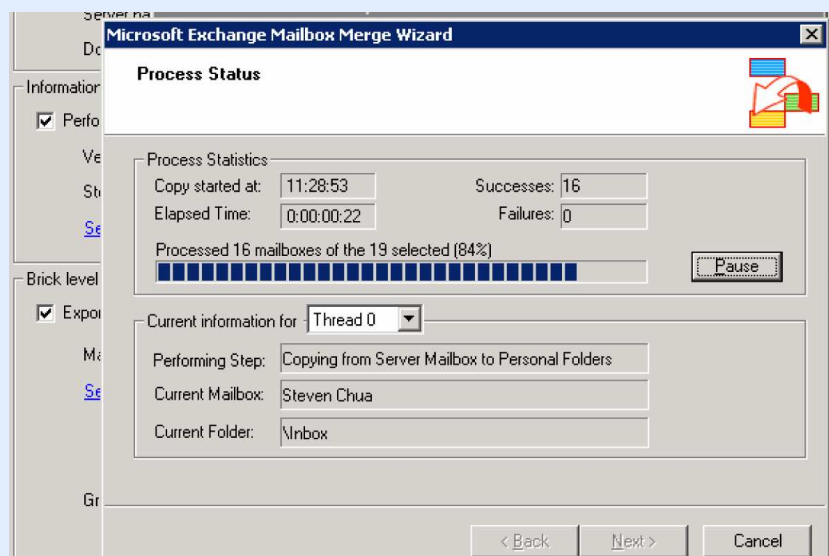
Server na
Do
Information
Perfo
Ve
St
Se
Brick level
Expor
Ma
Se
Gr

Microsoft Exchange Mailbox Merge Wizard

Process Status

Process Statistics
Copy started at: 11:28:53
Successes: 16
Elapsed Time: 0:00:00:22
Failures: 0
Processed 16 mailboxes of the 19 selected (84%)
Pause

Current information for Thread 0
Performing Step: Copying from Server Mailbox to Personal Folders
Current Mailbox: Steven Chua
Current Folder: \Inbox

< Back
Next >
Cancel